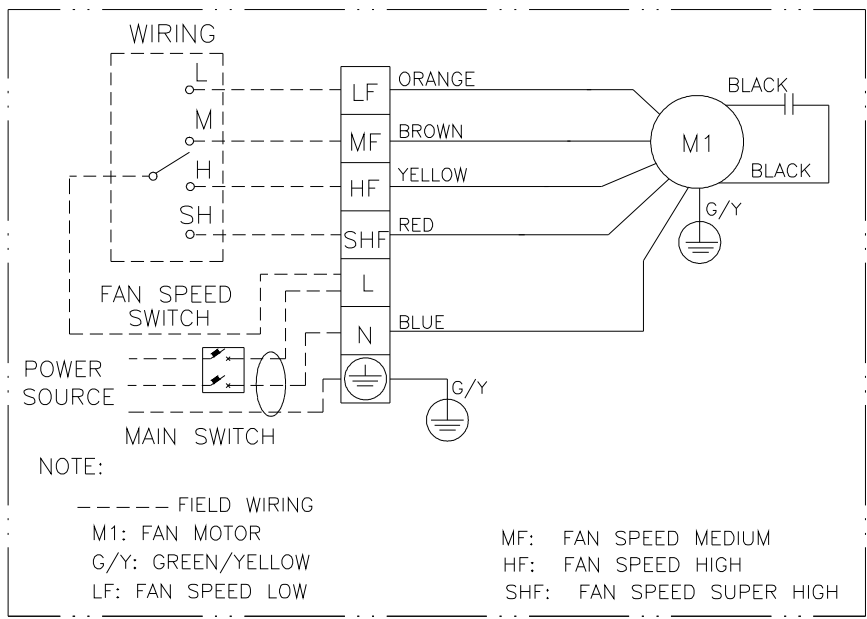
WIRING

L

M

H

SH

LF

MF

HF

SHF

L

N

ORANGE

BROWN

YELLOW

RED

BLUE

BLACK

BLACK

M1

G/Y

G/Y

FAN SPEED SWITCH

POWER SOURCE

MAIN SWITCH

NOTE:

– – – – – FIELD WIRING

M1: FAN MOTOR

G/Y: GREEN/YELLOW

LF: FAN SPEED LOW

MF: FAN SPEED MEDIUM

HF: FAN SPEED HIGH

SHF: FAN SPEED SUPER HIGH